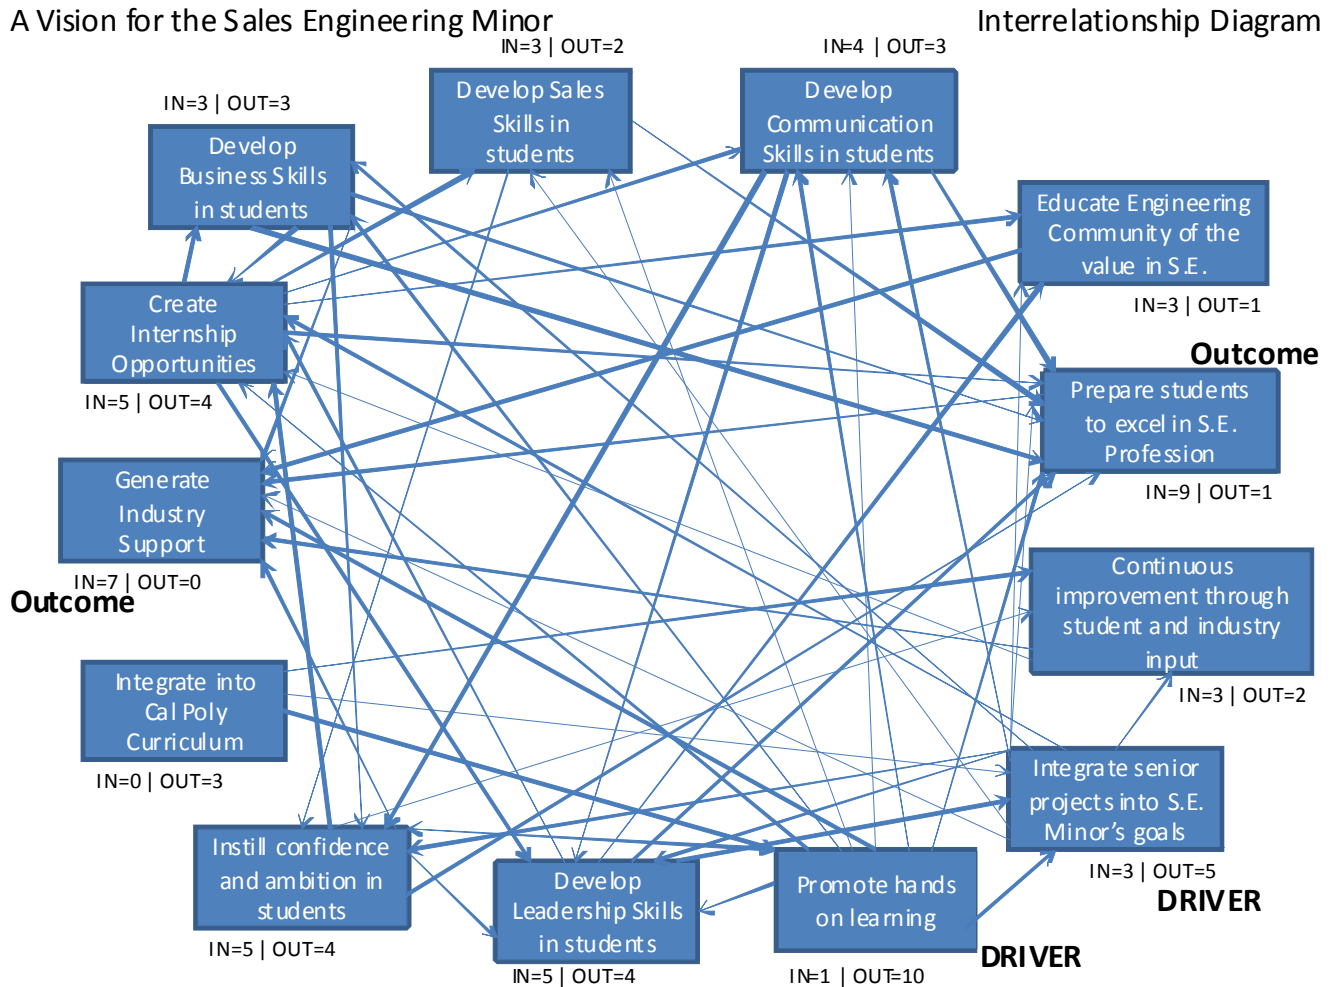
A Vision for the Sales Engineering Minor

Interrelationship Diagram

IN=3 | OUT=2

Develop Sales Skills in students

IN=4 | OUT=3

Develop Communication Skills in students

IN=3 | OUT=3

Develop Business Skills in students

Educate Engineering Community of the value in S.E.

IN=3 | OUT=1

Create Internship Opportunities

IN=5 | OUT=4

Outcome

Prepare students to excel in S.E. Profession

IN=9 | OUT=1

Generate Industry Support

IN=7 | OUT=0

Outcome

Continuous improvement through student and industry input

IN=3 | OUT=2

Integrate into Cal Poly Curriculum

IN=0 | OUT=3

Integrate senior projects into S.E. Minor's goals

IN=3 | OUT=5

DRIVER

Instill confidence and ambition in students

IN=5 | OUT=4

Develop Leadership Skills in students

IN=5 | OUT=4

Promote hands on learning

IN=1 | OUT=10

DRIVER